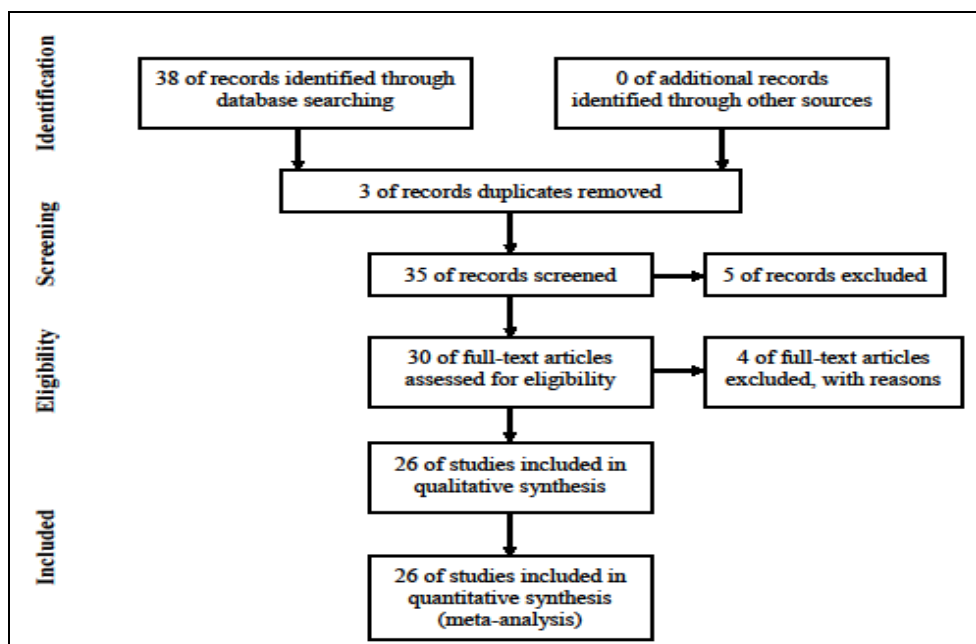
Identification

38 of records identified through database searching

0 of additional records identified through other sources

3 of records duplicates removed

Screening

35 of records screened

5 of records excluded

Eligibility

30 of full-text articles assessed for eligibility

4 of full-text articles excluded, with reasons

26 of studies included in qualitative synthesis

Included

26 of studies included in quantitative synthesis (meta-analysis)